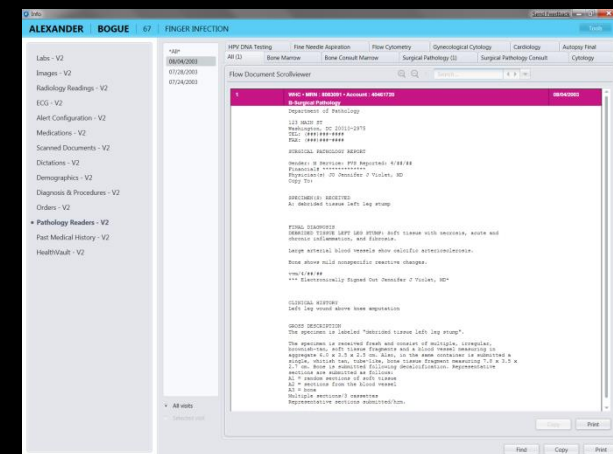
Info

ALEXANDER | BOGUE | 67 | FINGER INFECTION

Tools

Labs - V2
Images - V2
Radiology Readings - V2
ECG - V2
Alert Configuration - V2
Medications - V2
Scanned Documents - V2
Dictations - V2
Demographics - V2
Diagnosis & Procedures - V2
Orders - V2
• Pathology Readers - V2
Past Medical History - V2
HealthVault - V2

*All*
08/04/2003
07/28/2003
07/24/2003

• All visits
Selected visit

HPV DNA Testing | Fine Needle Aspiration | Flow Cytometry | Gynecological Cytology | Cardiology | Autopsy Final
All (1) | Bone Marrow | Bone Consult Marrow | Surgical Pathology (1) | Surgical Pathology Consult | Cytology

Flow Document Scrollviewer

Search...

1 | WHC - MRN : 8083091 - Account : 40461720 | 08/04/2003
B-Surgical Pathology
Department of Pathology

110 MAIN ST
Washington, DC 20010-2975
TEL: (###)###-####
FAX: (###)###-####

SURGICAL PATHOLOGY REPORT

Gender: M Service: FYS Reported: 8/##/##
Financial# ************
Physician(s) JC Jennifer J Violet, MD
Copy To:

SPECIMEN(S) RECEIVED
A: debrided tissue left leg stump

FINAL DIAGNOSIS
DEBRIDED TISSUE LEFT LEG STUMP: Soft tissue with necrosis, acute and chronic inflammation, and fibrosis.

Large arterial blood vessels show calcific arteriosclerosis.

Bone shows mild nonspecific reactive changes.

vom/8/##/##
*** Electronically Signed Out Jennifer J Violet, MD***

CLINICAL HISTORY
Left leg wound above knee amputation

GROSS DESCRIPTION
The specimen is labeled "debrided tissue left leg stump".

The specimen is received fresh and consist of multiple, irregular, brownish-tan, soft tissue fragments and a blood vessel measuring in aggregate 6.0 x 3.5 x 2.5 cm. Also, in the same container is submitted a single, whitish tan, tube-like, bone tissue fragment measuring 7.5 x 3.5 x 2.7 cm. Bone is submitted following decalcification. Representative sections are submitted as follows:
A1 = random sections of soft tissue
A2 = sections from the blood vessel
A3 = bone
Multiple sections/3 cassettes
Representative sections submitted/hrm.

Close | Print

Find | Copy | Print